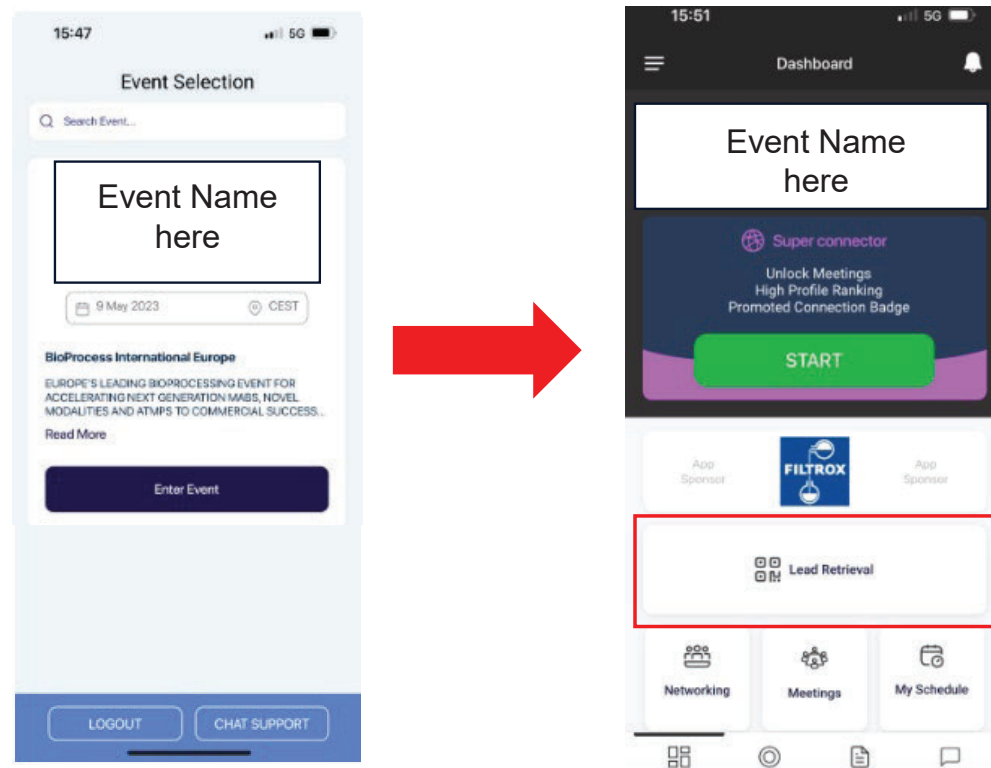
15:47

5G

Event Selection

Search Event...

Event Name here

9 May 2023

CEST

BioProcess International Europe

EUROPE'S LEADING BIOPROCESSING EVENT FOR ACCELERATING NEXT GENERATION MABS, NOVEL MODALITIES AND ATMPS TO COMMERCIAL SUCCESS...

Read More

Enter Event

LOGOUT

CHAT SUPPORT

15:51

5G

Dashboard

Event Name here

Super connector

Unlock Meetings
High Profile Ranking
Promoted Connection Badge

START

App Sponser

FILTROX

App Sponser

Lead Retrieval

Networking

Meetings

My Schedule